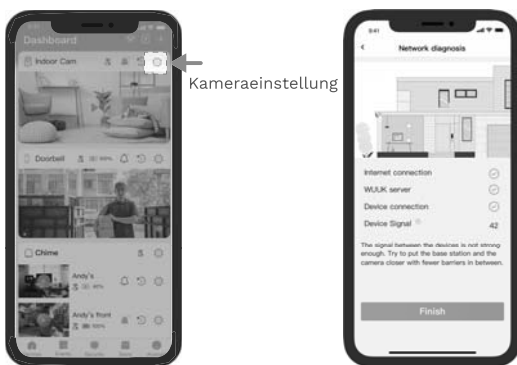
Dashboard

Indoor Cam

Kameraeinstellung

Doorbell

Chime

Andy's

Andy's front

Network diagnosis

Internet connection

WUUK server

Device connection

Device Signal

42

The signal between the devices is not strong enough. Try to put the base station and the camera closer with fewer barriers in between.

Finish